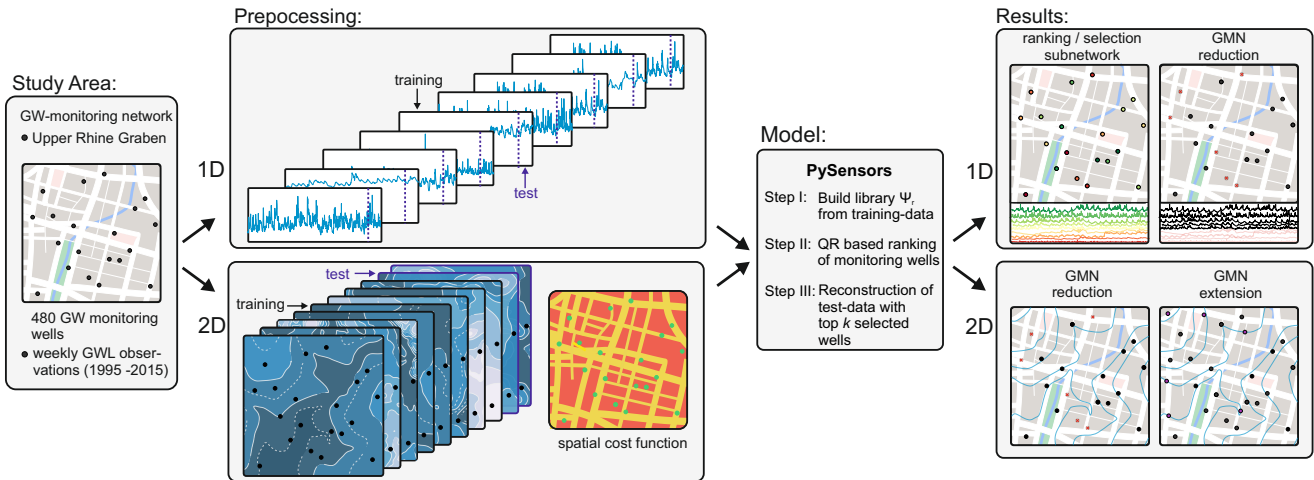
Study Area:

GW-monitoring network
• Upper Rhine Graben

480 GW monitoring wells
• weekly GWL observations (1995 -2015)

Prepocessing:

1D

training

test

2D

test

training

spatial cost function

Model:

PySensors

Step I: Build library $\Psi_r$ from training-data

Step II: QR based ranking of monitoring wells

Step III: Reconstruction of test-data with top $k$ selected wells

Results:

1D

ranking / selection subnetwork

GMN reduction

2D

GMN reduction

GMN extension